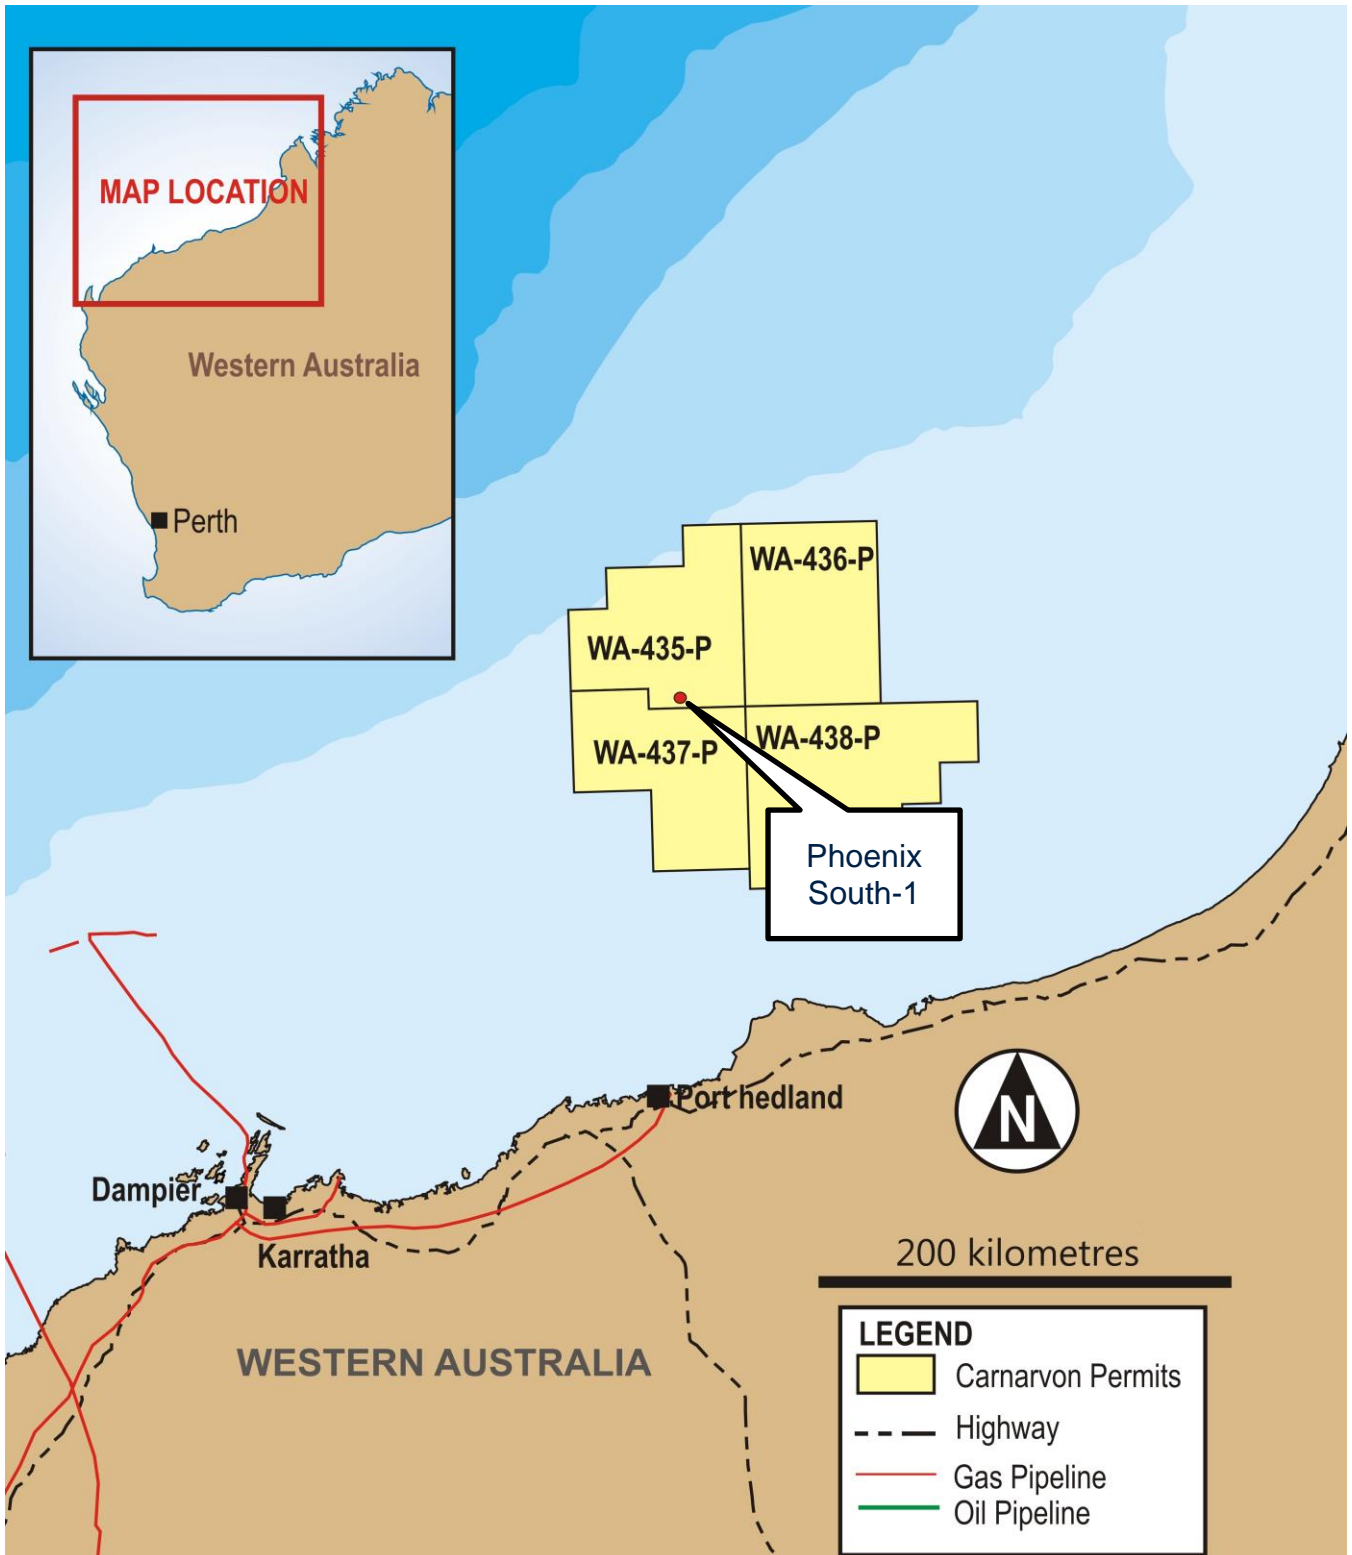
MAP LOCATION

Western Australia

Perth

WA-436-P

WA-435-P

WA-437-P

WA-438-P

Phoenix South-1

Port hedland

Dampier

Karratha

WESTERN AUSTRALIA

N

200 kilometres

LEGEND
Carnarvon Permits
Highway
Gas Pipeline
Oil Pipeline